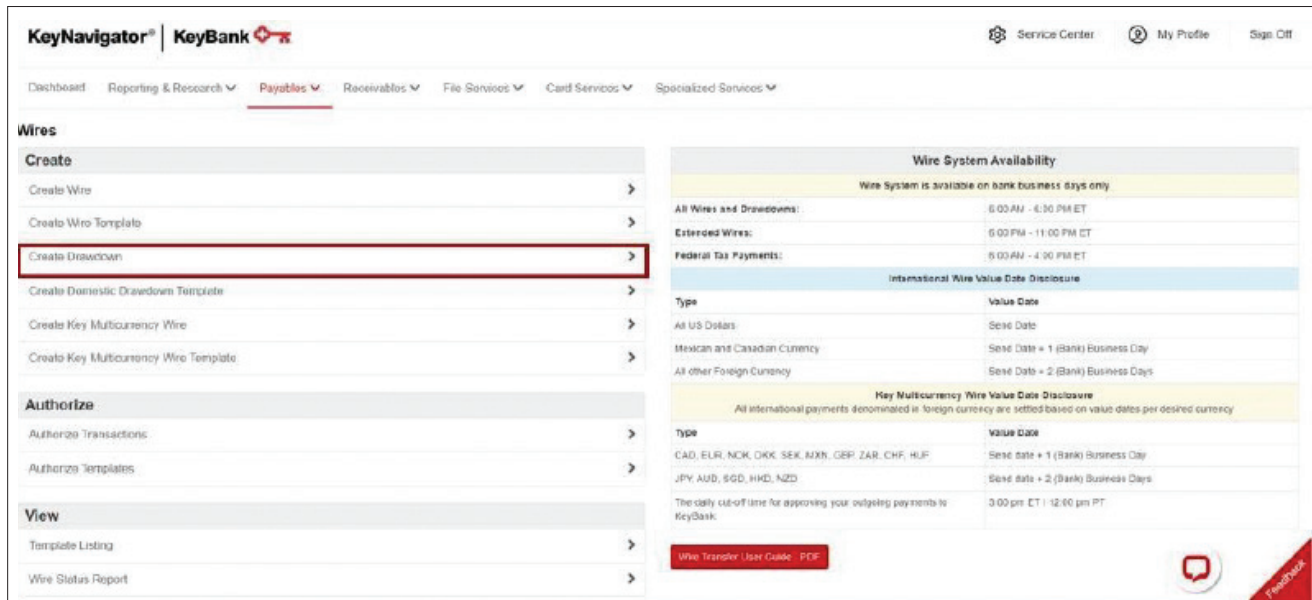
KeyNavigator® | KeyBank

Service Center My Profile Sign Off

Dashboard Reporting & Research Payables Receivables File Services Card Services Specialized Services

Wires

Create

Create Wire

Create Wire Template

Create Drawdown

Create Domestic Drawdown Template

Create Key Multicurrency Wire

Create Key Multicurrency Wire Template

Authorize

Authorize Transactions

Authorize Templates

View

Template Listing

Wire Status Report

| Wire System Availability | |
|---|---|
| Wire System is available on bank business days only | |
| All Wires and Drawdowns: | 6:00 AM - 6:00 PM ET |
| Extended Wires: | 6:00 PM - 11:00 PM ET |
| Federal Tax Payments: | 6:00 AM - 4:00 PM ET |
| International Wire Value Date Disclosure | |
| Type | Value Date |
| All US Dollars | Send Date |
| Mexican and Canadian Currency | Send Date + 1 (Bank) Business Day |
| All other Foreign Currency | Send Date + 2 (Bank) Business Days |
| Key Multicurrency Wire Value Date Disclosure All international payments denominated in foreign currency are settled based on value dates per desired currency | |
| Type | Value Date |
| CAD, EUR, NOK, DKK, SEK, MXN, GBP, ZAR, CHF, HUF | Send date + 1 (Bank) Business Day |
| JPY, AUD, SGD, HKD, NZD | Send date + 2 (Bank) Business Days |
| The daily cut-off time for approving your outgoing payments to KeyBank: | 3:00 pm ET / 12:00 pm PT |

Wire Transfer User Guide - PDF

Feedback